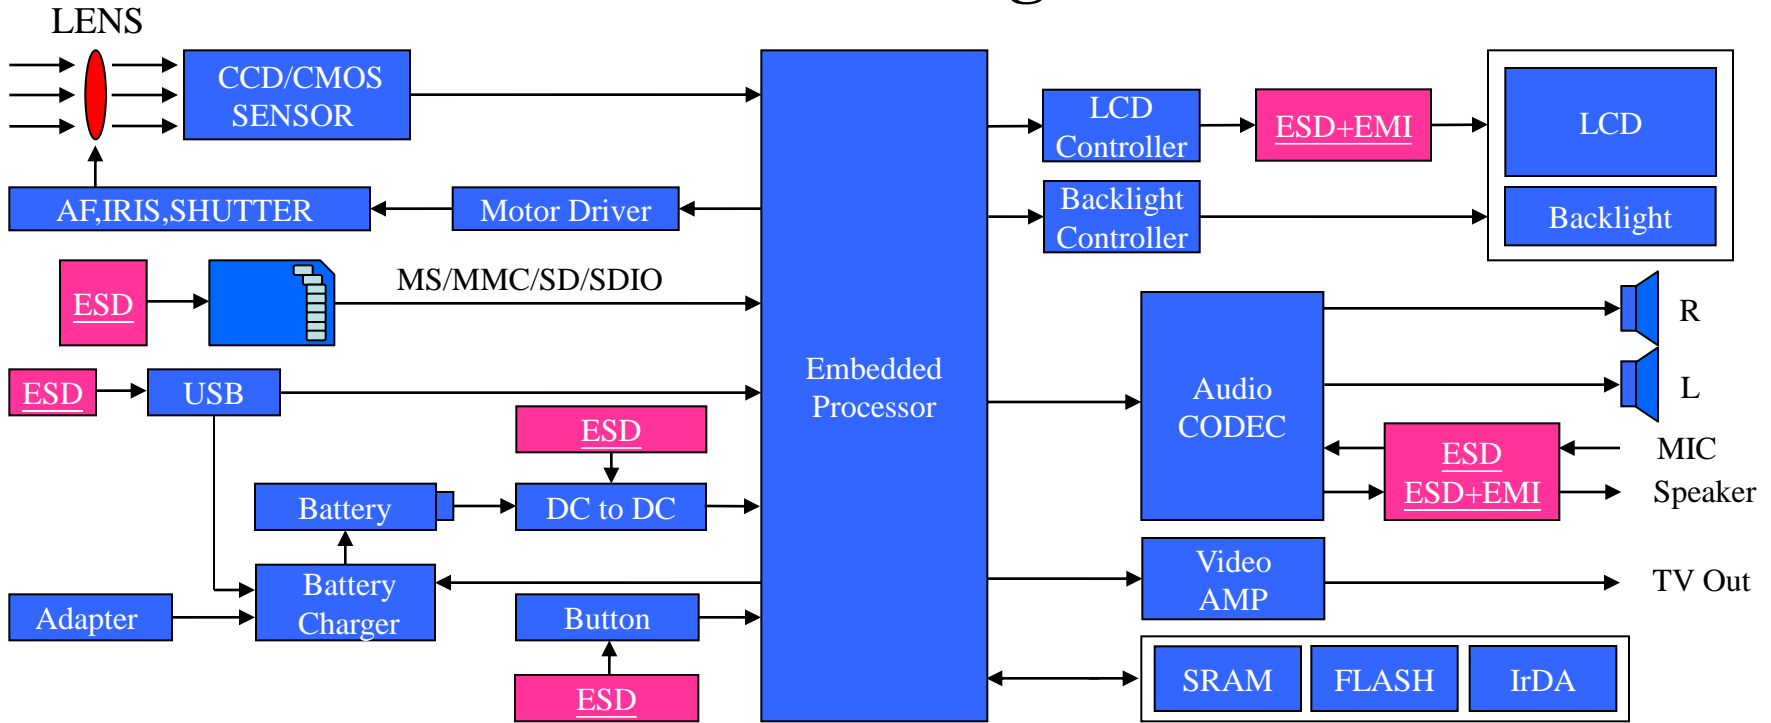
LENS

CCD/CMOS SENSOR

AF,IRIS,SHUTTER

Motor Driver

ESD

MS/MMC/SD/SDIO

ESD

USB

ESD

Battery

DC to DC

Adapter

Battery Charger

Button

ESD

Embedded Processor

LCD Controller

ESD+EMI

LCD

Backlight Controller

Backlight

Audio CODEC

R

L

ESD
ESD+EMI

MIC

Speaker

Video AMP

TV Out

SRAM

FLASH

IrDA